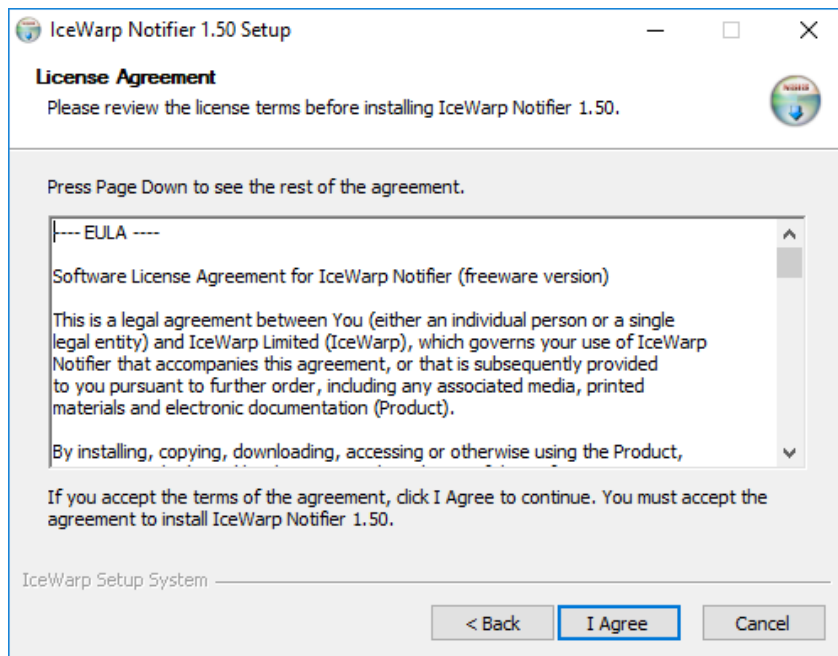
IceWarp Notifier 1.50 Setup

License Agreement
Please review the license terms before installing IceWarp Notifier 1.50.

Press Page Down to see the rest of the agreement.

---- EULA ----

Software License Agreement for IceWarp Notifier (freeware version)

This is a legal agreement between You (either an individual person or a single legal entity) and IceWarp Limited (IceWarp), which governs your use of IceWarp Notifier that accompanies this agreement, or that is subsequently provided to you pursuant to further order, including any associated media, printed materials and electronic documentation (Product).

By installing, copying, downloading, accessing or otherwise using the Product, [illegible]

If you accept the terms of the agreement, click I Agree to continue. You must accept the agreement to install IceWarp Notifier 1.50.

IceWarp Setup System

< Back
I Agree
Cancel